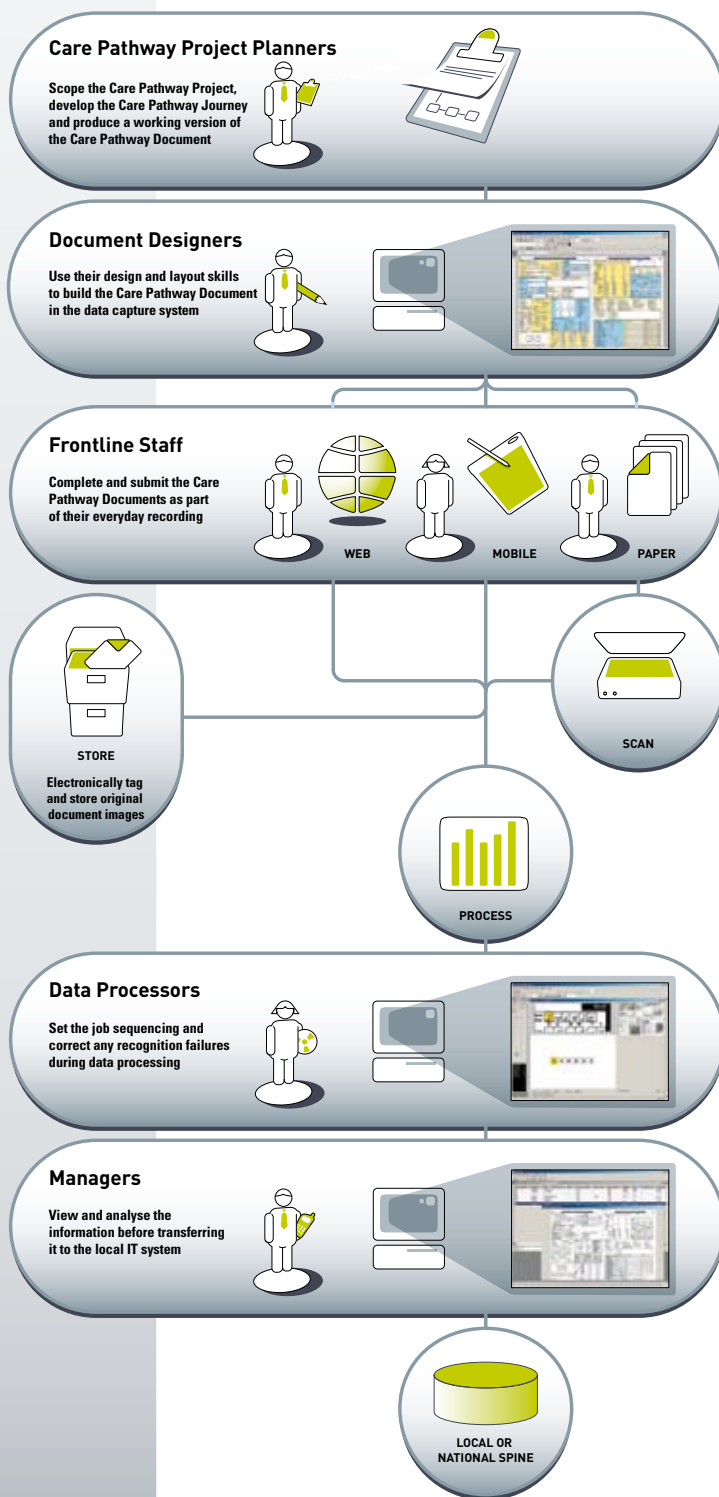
Care Pathway Project Planners

Scope the Care Pathway Project, develop the Care Pathway Journey and produce a working version of the Care Pathway Document

Document Designers

Use their design and layout skills to build the Care Pathway Document in the data capture system

Frontline Staff

Complete and submit the Care Pathway Documents as part of their everyday recording

WEB

MOBILE

PAPER

STORE

Electronically tag and store original document images

SCAN

PROCESS

Data Processors

Set the job sequencing and correct any recognition failures during data processing

Managers

View and analyse the information before transferring it to the local IT system

LOCAL OR NATIONAL SPINE